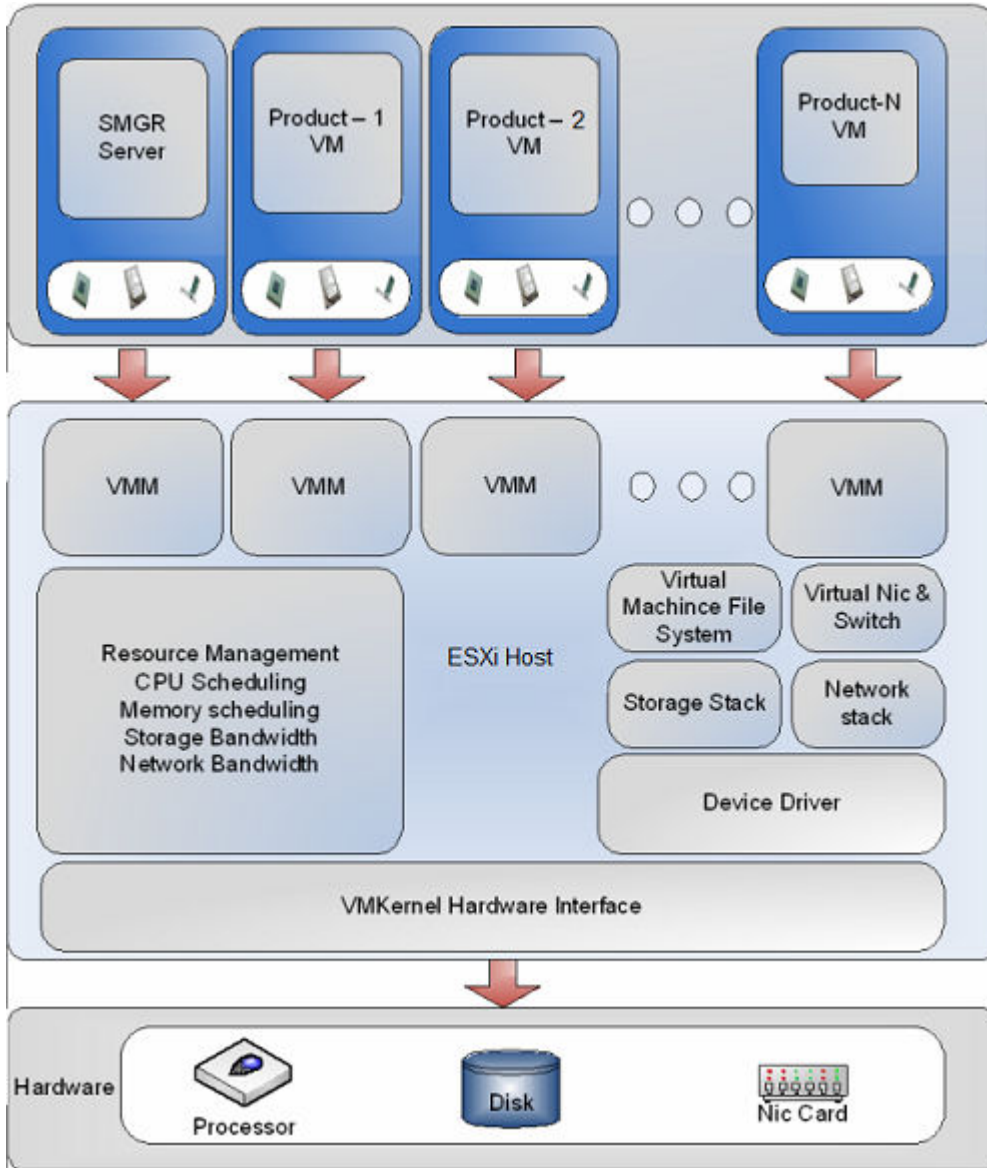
SMGR Server

Product – 1 VM

Product – 2 VM

Product-N VM

VMM

VMM

VMM

VMM

Resource Management
CPU Scheduling
Memory scheduling
Storage Bandwidth
Network Bandwidth

ESXi Host

Virtual Machince File System

Virtual Nic & Switch

Storage Stack

Network stack

Device Driver

VMKernel Hardware Interface

Hardware

Processor

Disk

Nic Card